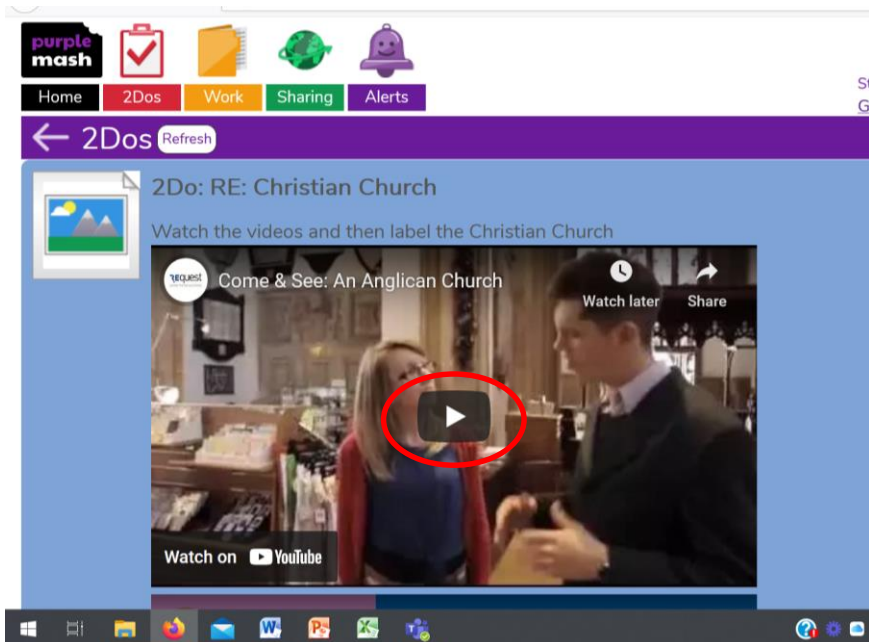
purple mash

Home 2Dos Work Sharing Alerts

S
G

← 2Dos Refresh

2Do: RE: Christian Church

Watch the videos and then label the Christian Church

request

Come & See: An Anglican Church

Watch later

Share

Watch on YouTube